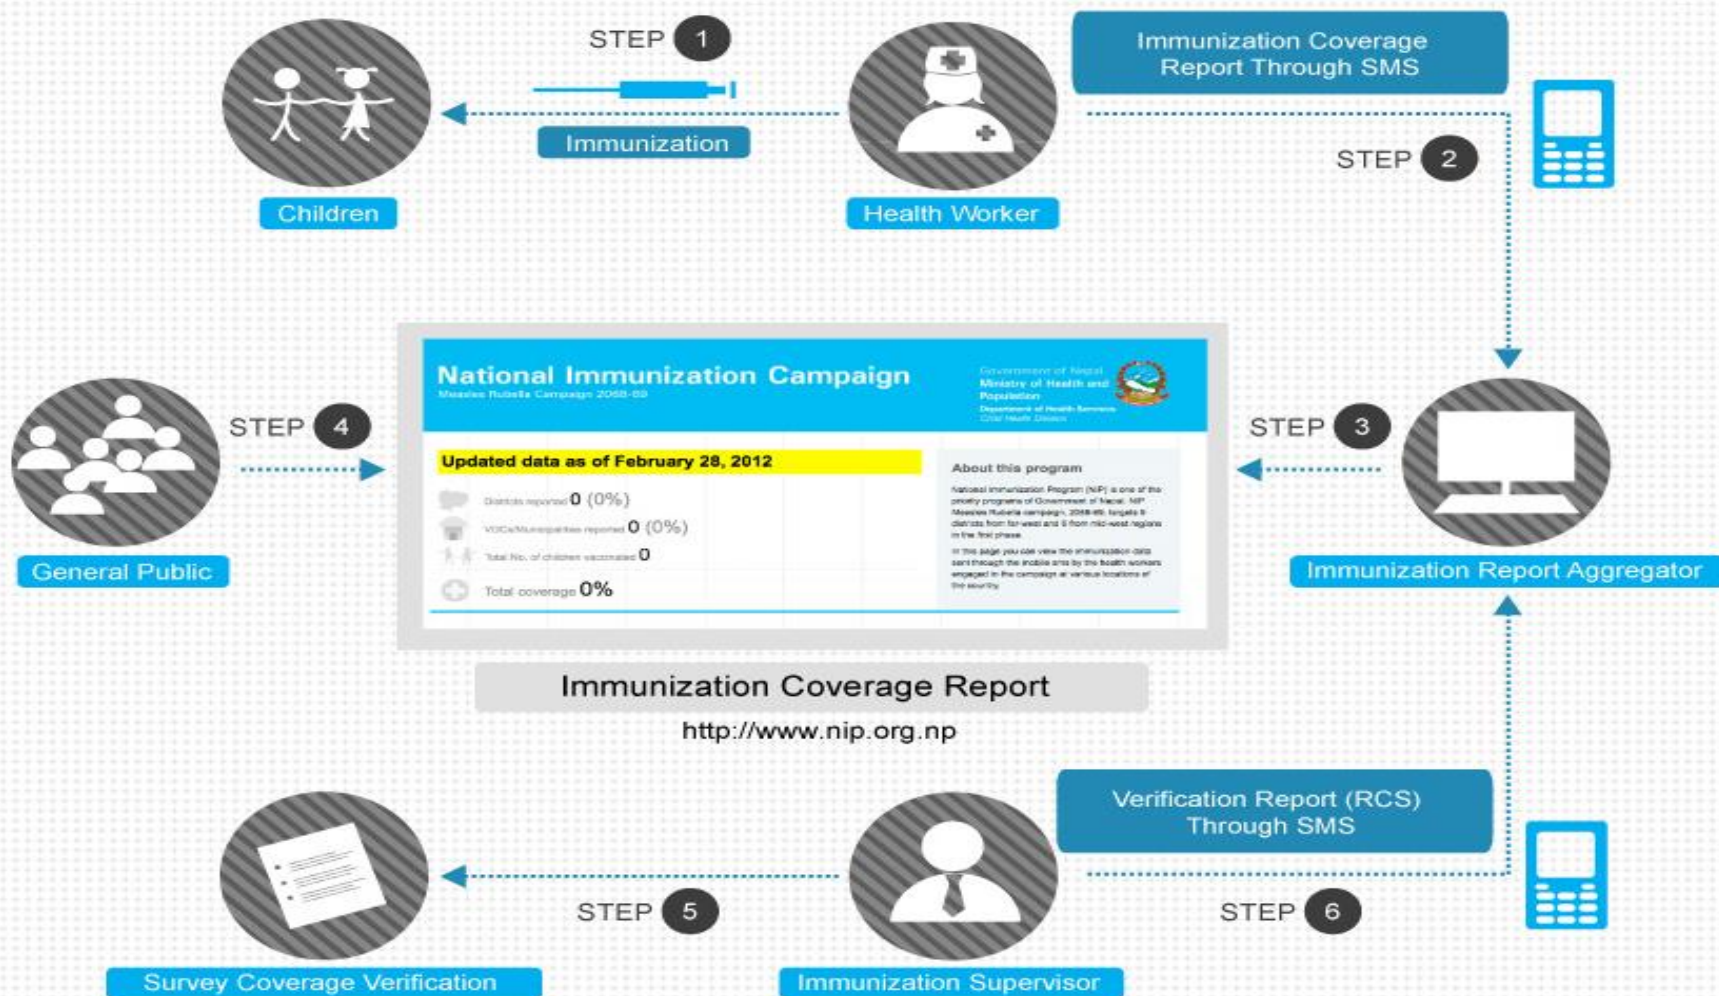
STEP 1

Immunization

Children

Health Worker

Immunization Coverage Report Through SMS

STEP 2

National Immunization Campaign

Measles Rubella Campaign 2068-69

Government of Nepal
Ministry of Health and Population
Department of Health Services
Child Health Division

Updated data as of February 28, 2012

Districts reported 0 (0%)

VDCs/Municipalities reported 0 (0%)

Total No. of children vaccinated 0

Total coverage 0%

About this program

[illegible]

STEP 4

General Public

STEP 3

Immunization Report Aggregator

Immunization Coverage Report

http://www.nip.org.np

Verification Report (RCS) Through SMS

STEP 5

STEP 6

Survey Coverage Verification

Immunization Supervisor